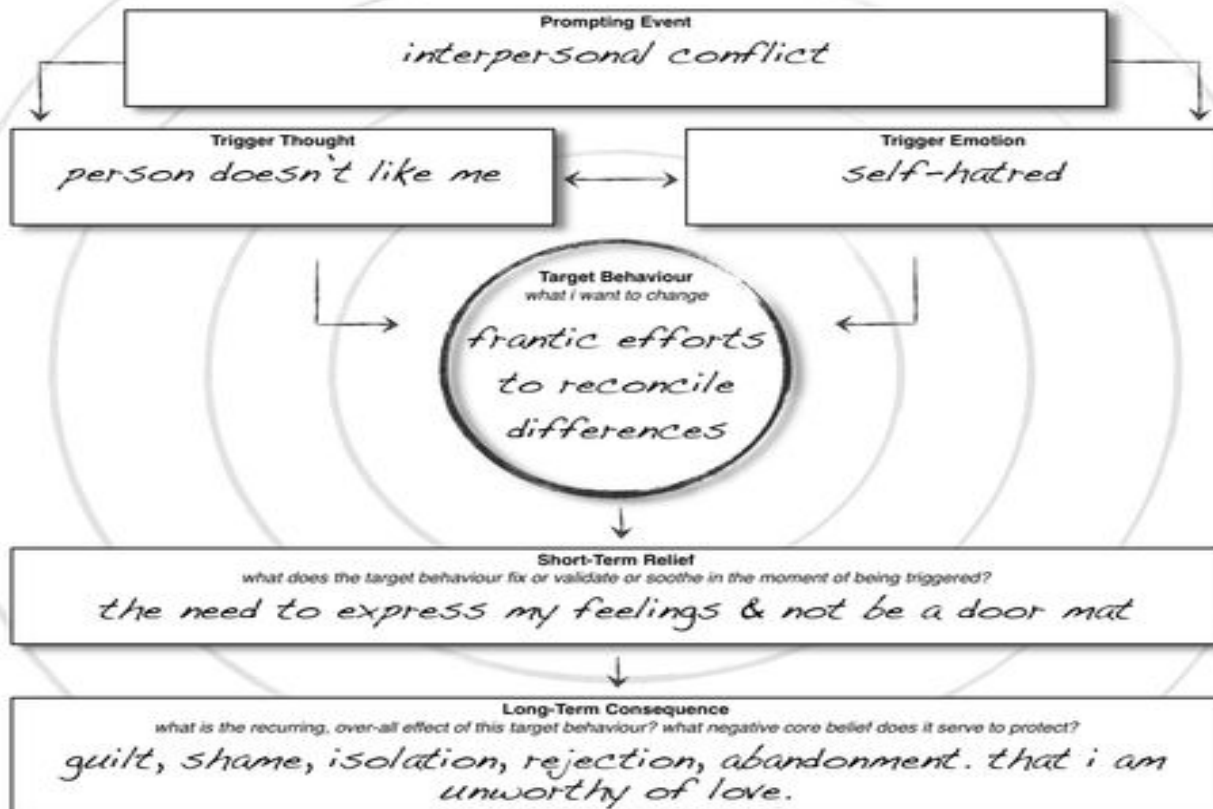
Prompting Event
interpersonal conflict

Trigger Thought
person doesn't like me

Trigger Emotion
self-hatred

Target Behaviour
what i want to change
frantic efforts to reconcile differences

Short-Term Relief
what does the target behaviour fix or validate or soothe in the moment of being triggered?
the need to express my feelings & not be a door mat

Long-Term Consequence
what is the recurring, over-all effect of this target behaviour? what negative core belief does it serve to protect?
guilt, shame, isolation, rejection, abandonment. that i am unworthy of love.